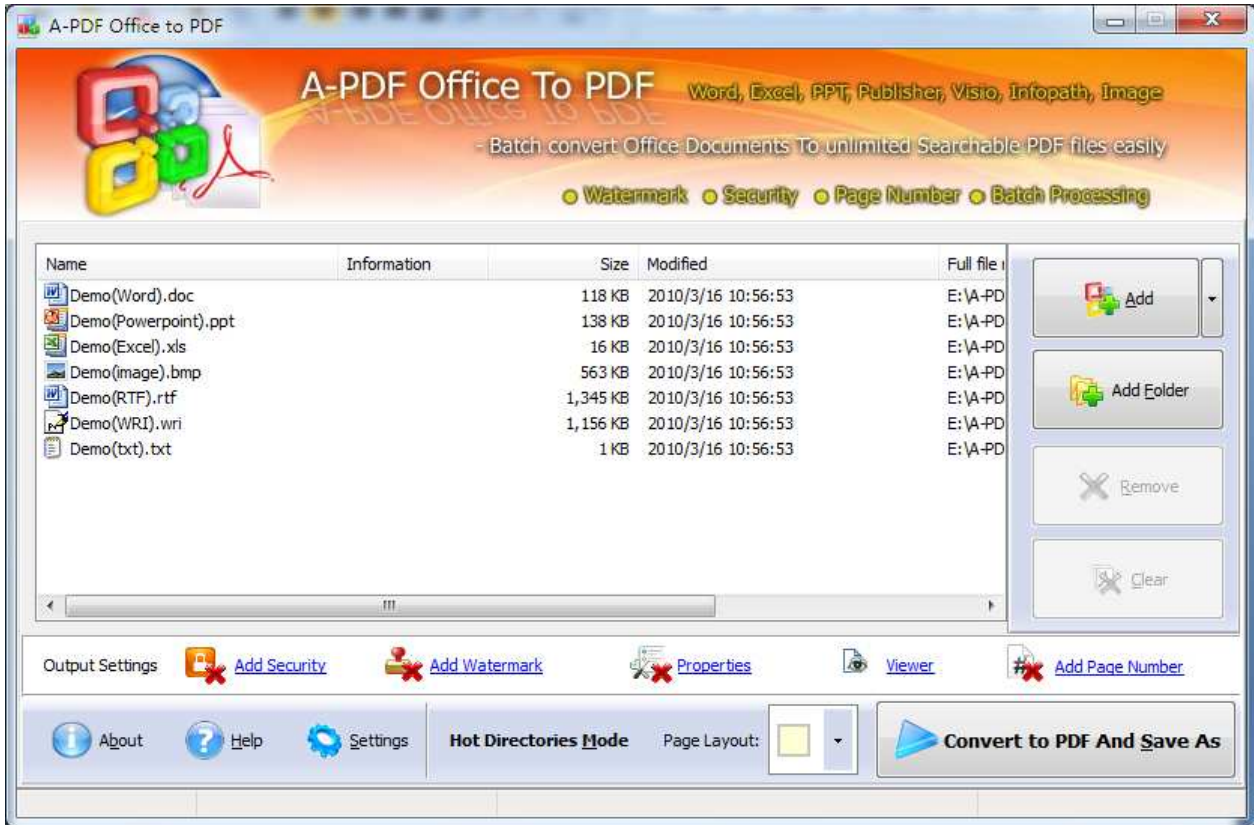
A-PDF Office to PDF

A-PDF Office To PDF Word, Excel, PPT, Publisher, Visio, Infopath, Image

- Batch convert Office Documents To unlimited Searchable PDF files easily

Watermark Security Page Number Batch Processing

| Name | Information | Size | Modified | Full file |
|---|---|---|---|---|
| Demo(Word).doc | | 118 KB | 2010/3/16 10:56:53 | E:\A-PD |
| Demo(Powerpoint).ppt | | 138 KB | 2010/3/16 10:56:53 | E:\A-PD |
| Demo(Excel).xls | | 16 KB | 2010/3/16 10:56:53 | E:\A-PD |
| Demo(image).bmp | | 563 KB | 2010/3/16 10:56:53 | E:\A-PD |
| Demo(RTF).rtf | | 1,345 KB | 2010/3/16 10:56:53 | E:\A-PD |
| Demo(WRI).wri | | 1,156 KB | 2010/3/16 10:56:53 | E:\A-PD |
| Demo(txt).txt | | 1 KB | 2010/3/16 10:56:53 | E:\A-PD |

Add

Add Folder

Remove

Clear

Output Settings Add Security Add Watermark Properties Viewer Add Page Number

About Help Settings Hot Directories Mode Page Layout: Convert to PDF And Save As